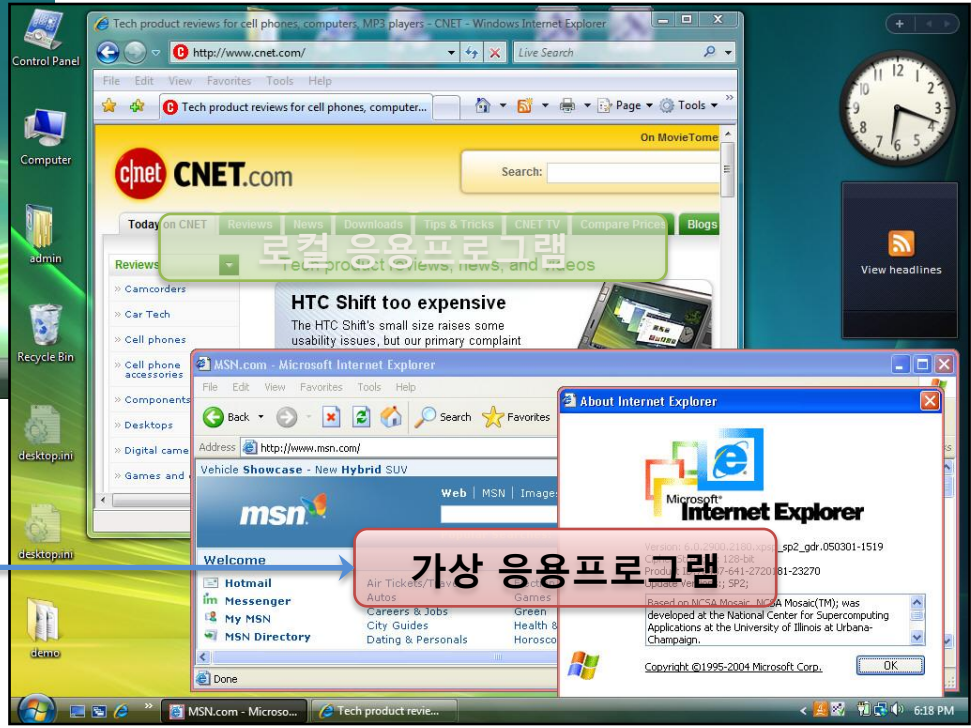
Control Panel

Computer

admin

Recycle Bin

desktop.ini

desktop.ini

demo

Tech product reviews for cell phones, computers, MP3 players - CNET - Windows Internet Explorer

http://www.cnet.com/

Live Search

File Edit View Favorites Tools Help

Tech product reviews for cell phones, computer...

Page Tools

On MovieTome

cnet CNET.com

Search:

Today on CNET Reviews News Downloads Tips & Tricks CNET TV Compare Prices Blogs

로컬 응용프로그램

Reviews

Tech product reviews, news, and videos

Camcorders
Car Tech
Cell phones
Cell phone accessories
Components
Desktops
Digital came
Games and

HTC Shift too expensive

The HTC Shift's small size raises some usability issues, but our primary complaint

MSN.com - Microsoft Internet Explorer

File Edit View Favorites Tools Help

Back Search Favorites

Address http://www.msn.com/

Vehicle Showcase - New Hybrid SUV

Web | MSN | Images

msn

Welcome

Hotmail
Messenger
My MSN
MSN Directory

Air Tickets/Travel
Autos
Careers & Jobs
City Guides
Dating & Personals

Games
Green
Health &
Horosco

가상 응용프로그램

Done

About Internet Explorer

Microsoft Internet Explorer

Version: 6.0.2900.2180.xpsp_sp2_gdr.050301-1519
Cipher Strength: 128-bit
Product ID: 76487-641-2720381-23270
Update Versions: SP2;

Based on NCSA Mosaic. NCSA Mosaic(TM); was developed at the National Center for Supercomputing Applications at the University of Illinois at Urbana-Champaign.

Copyright ©1995-2004 Microsoft Corp.

OK

View headlines

MSN.com - Microso...

Tech product revie...

6:18 PM